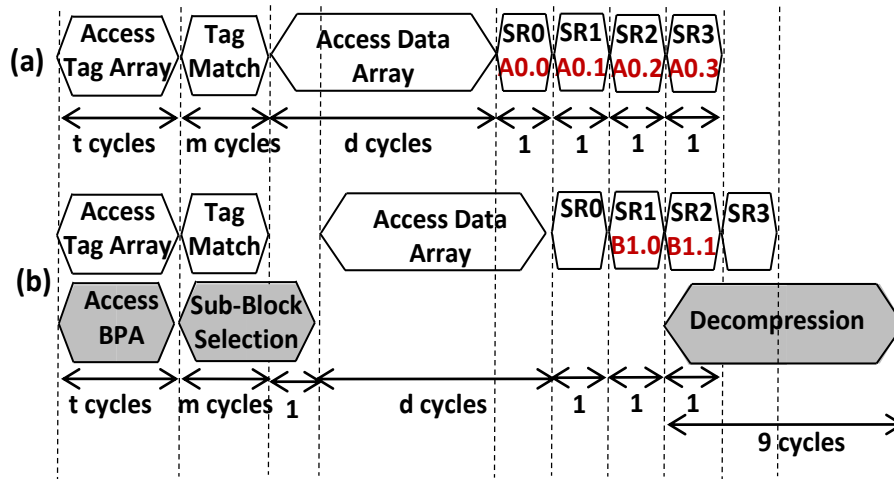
(a)

Access Tag Array

Tag Match

Access Data Array

SR0 A0.0

SR1 A0.1

SR2 A0.2

SR3 A0.3

t cycles

m cycles

d cycles

1

1

1

1

(b)

Access Tag Array

Tag Match

Access Data Array

SR0

SR1 B1.0

SR2 B1.1

SR3

Access BPA

Sub-Block Selection

Decompression

t cycles

m cycles

1

d cycles

1

1

1

9 cycles